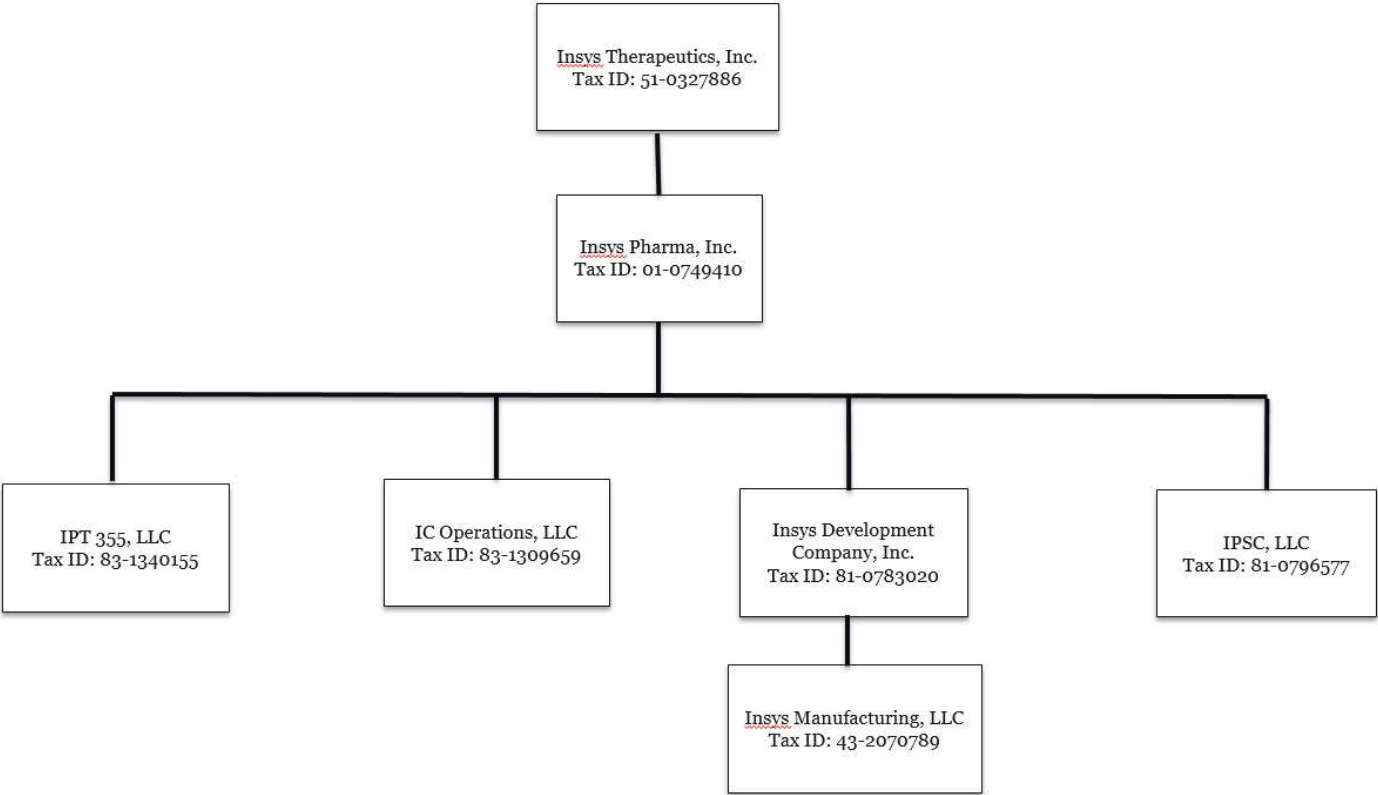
Insys Therapeutics, Inc.
Tax ID: 51-0327886

Insys Pharma, Inc.
Tax ID: 01-0749410

IPT 355, LLC
Tax ID: 83-1340155

IC Operations, LLC
Tax ID: 83-1309659

Insys Development Company, Inc.
Tax ID: 81-0783020

IPSC, LLC
Tax ID: 81-0796577

Insys Manufacturing, LLC
Tax ID: 43-2070789